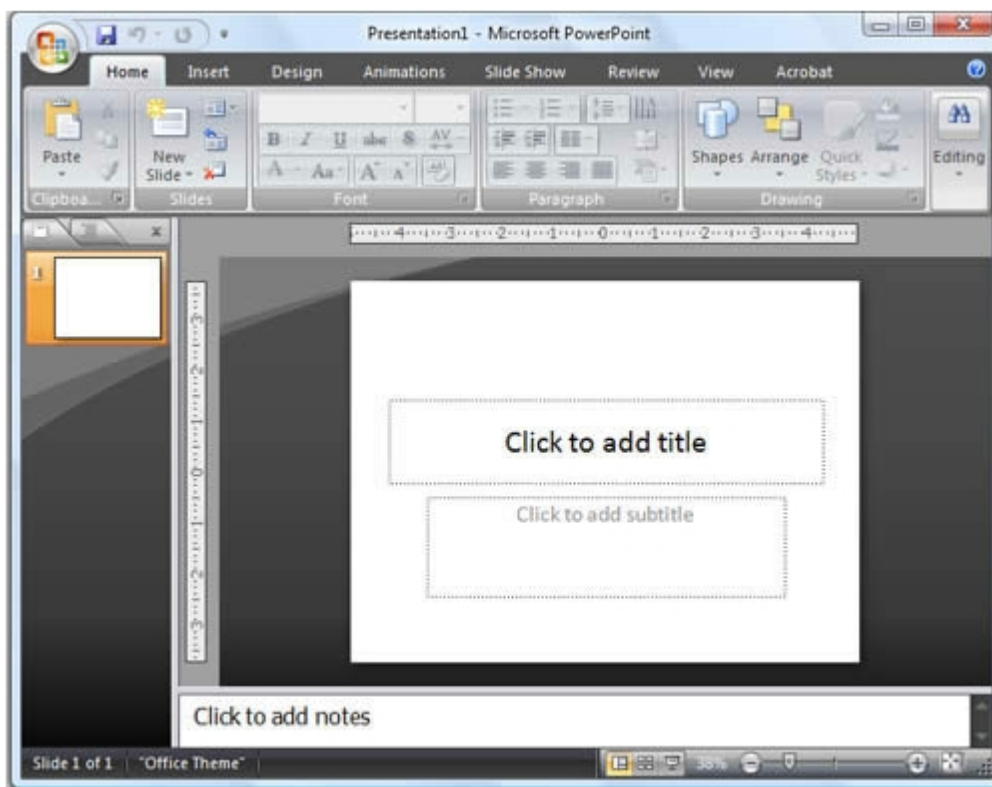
Presentation1 - Microsoft PowerPoint

Home Insert Design Animations Slide Show Review View Acrobat

Paste
Clipboa...
New Slide
Slides
B I U abe S AV
A Aa A A
Font
Paragraph
Shapes Arrange Quick Styles
Drawing
Editing

4 3 2 1 0 1 2 3 4

1

Click to add title

Click to add subtitle

Click to add notes

Slide 1 of 1 "Office Theme" 38%